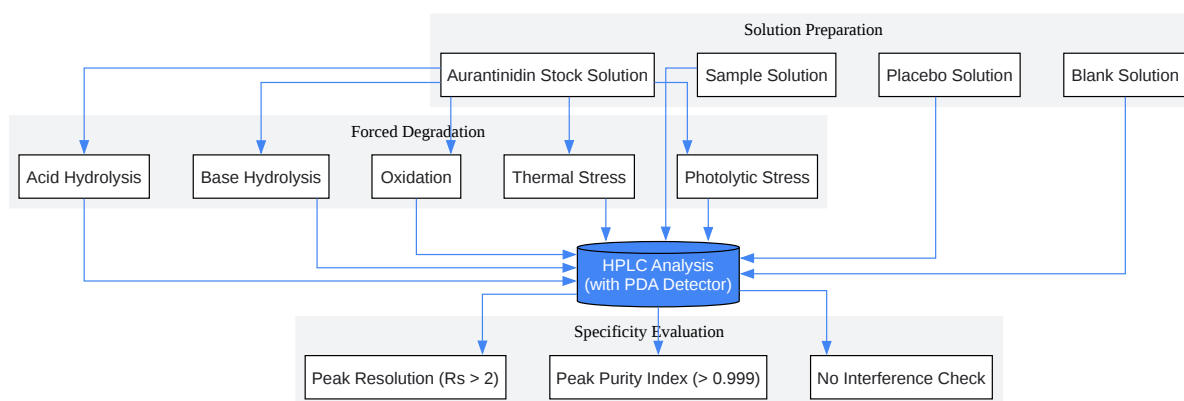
Solution Preparation

Aurantinidin Stock Solution

Sample Solution

Placebo Solution

Blank Solution

Forced Degradation

Acid Hydrolysis

Base Hydrolysis

Oxidation

Thermal Stress

Photolytic Stress

HPLC Analysis (with PDA Detector)

Specificity Evaluation

Peak Resolution (Rs > 2)

Peak Purity Index (> 0.999)

No Interference Check